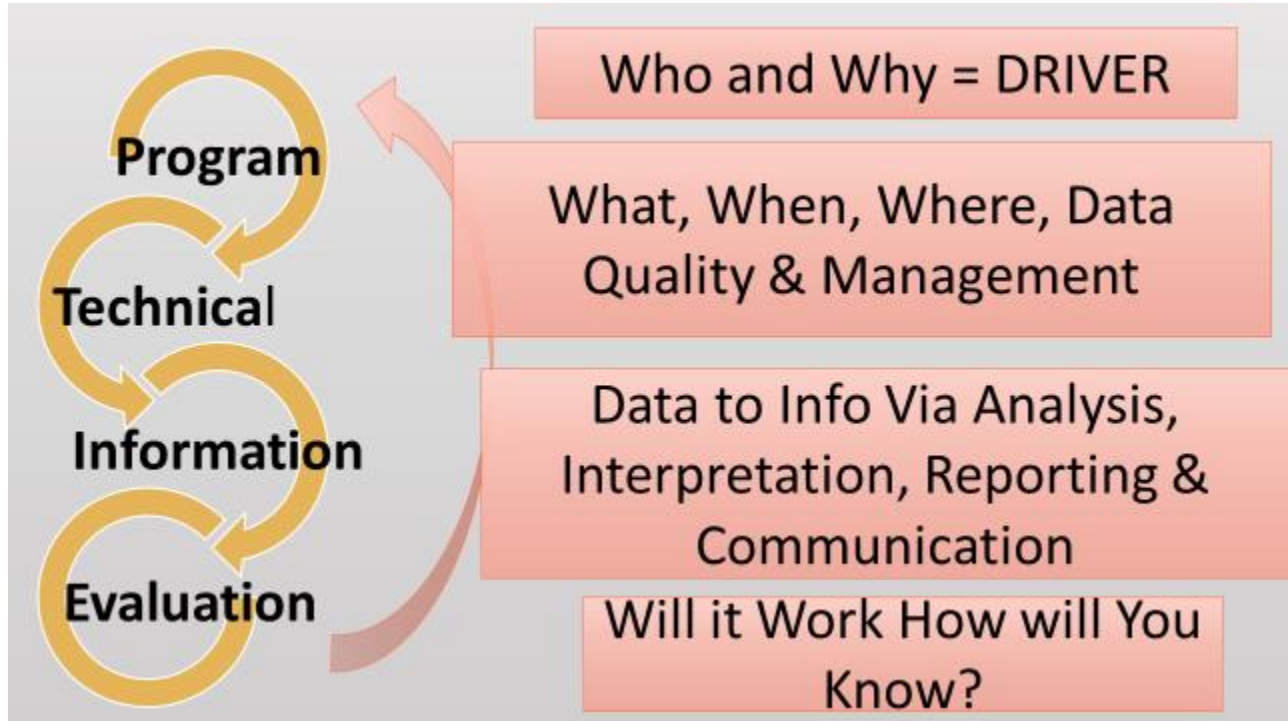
Program

Technical

Information

Evaluation

Who and Why = DRIVER

What, When, Where, Data Quality & Management

Data to Info Via Analysis, Interpretation, Reporting & Communication

Will it Work How will You Know?